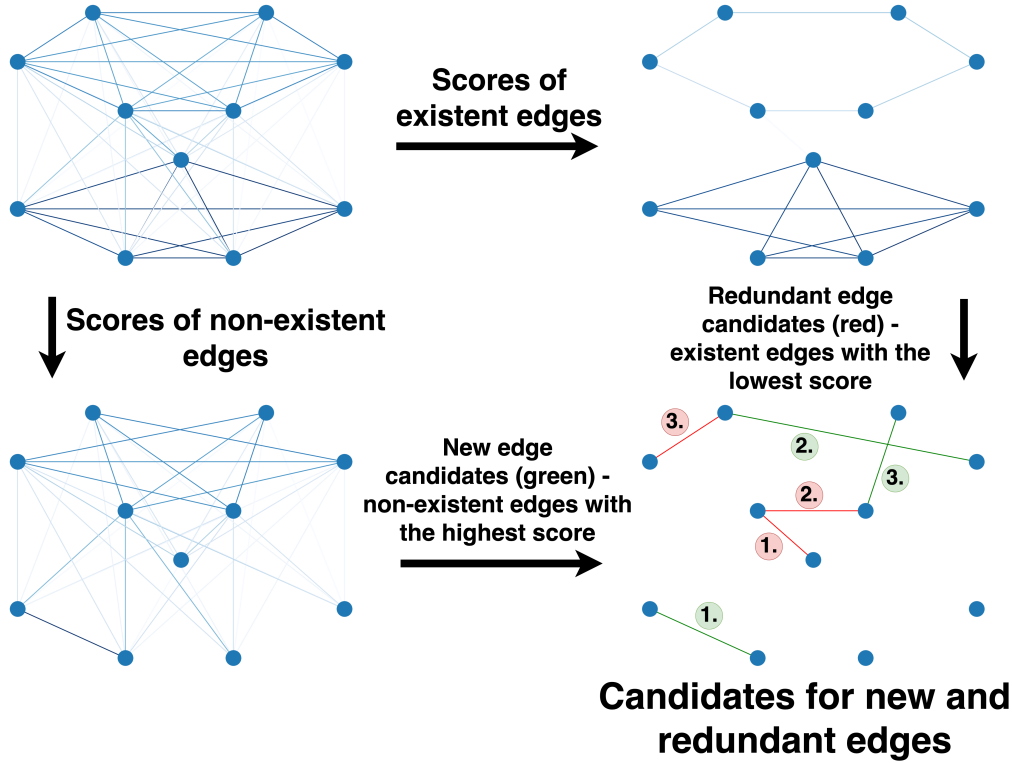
Scores of existent edges

Scores of non-existent edges

Redundant edge candidates (red) - existent edges with the lowest score

New edge candidates (green) - non-existent edges with the highest score

3.

2.

2.

3.

1.

1.

Candidates for new and redundant edges